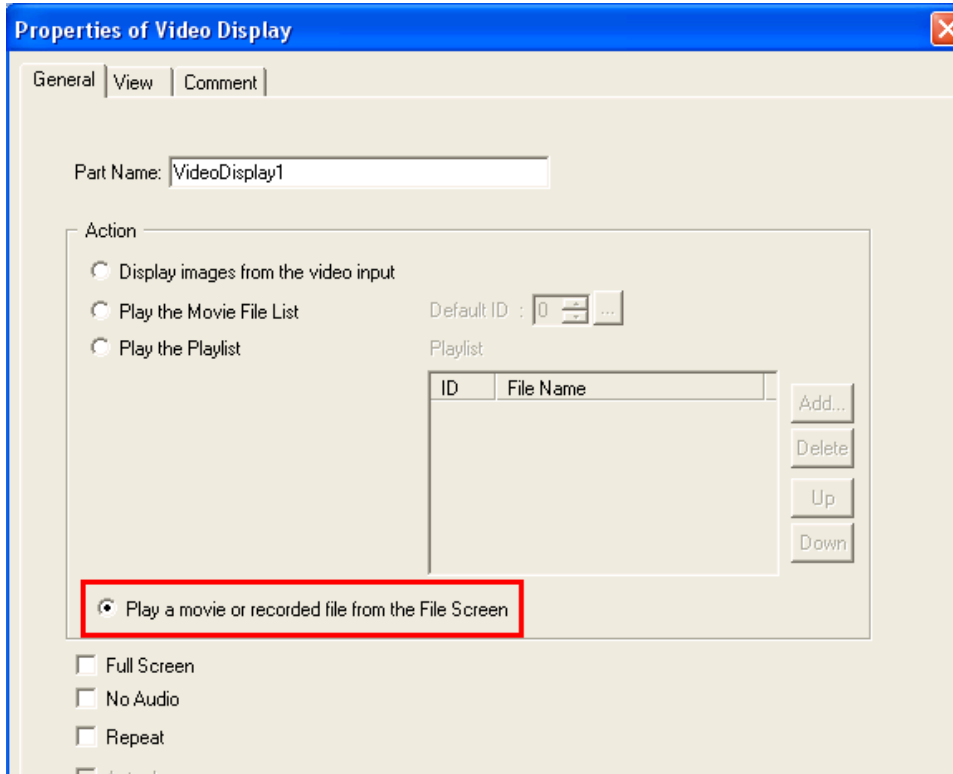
Properties of Video Display

General | View | Comment

Part Name: VideoDisplay1

Action

Display images from the video input

Play the Movie File List

Play the Playlist

Default ID : 0 ...

Playlist

| ID | File Name |
|---|---|

Add...

Delete

Up

Down

Play a movie or recorded file from the File Screen

Full Screen

No Audio

Repeat

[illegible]